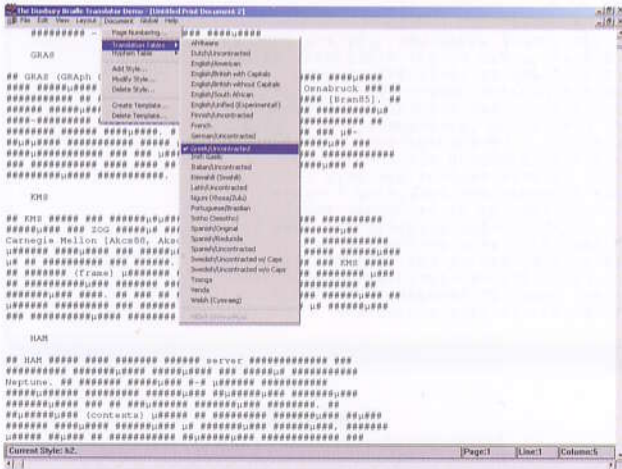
The Duxbury Braille Translator Demo - [Untitled Print Document 2]
File Edit View Layout Document Global Help

Page Numbering...
Translation Tables
Hyphen Table
Add Style...
Modify Style...
Delete Style...
Create Template...
Delete Template...

Afrikaans
Dutch/Uncontracted
English/American
English/British with Capitals
English/British without Capitals
English/South African
English/Unified (Experimental)
Finnish/Uncontracted
French
German/Uncontracted
Greek/Uncontracted
Irish Gaelic
Italian/Uncontracted
Kiswahili (Swahili)
Latin/Uncontracted
Nguni (Xhosa/Zulu)
Portuguese/Brazilian
Sotho (Sesotho)
Spanish/Original
Spanish/Reduced
Spanish/Uncontracted
Swedish/Uncontracted w/ Caps
Swedish/Uncontracted w/o Caps
Tswana
Venda
Welsh (Cymraeg)
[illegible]

GRAS

## GRAS (GRAph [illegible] Osnabruck ## [Bran85]. ##

KMS

## KMS ##### ### ##### ## ZOG ######
Carnegie Mellon [Akcs88, Aks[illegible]
######## (frame) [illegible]

HAM

## HAM ##### ##### ####### ###### server ############# ###
Neptune. ## ####### ######## #-# ####### ##########
(contents)

Current Style: h2. Page:1 Line:1 Column:5